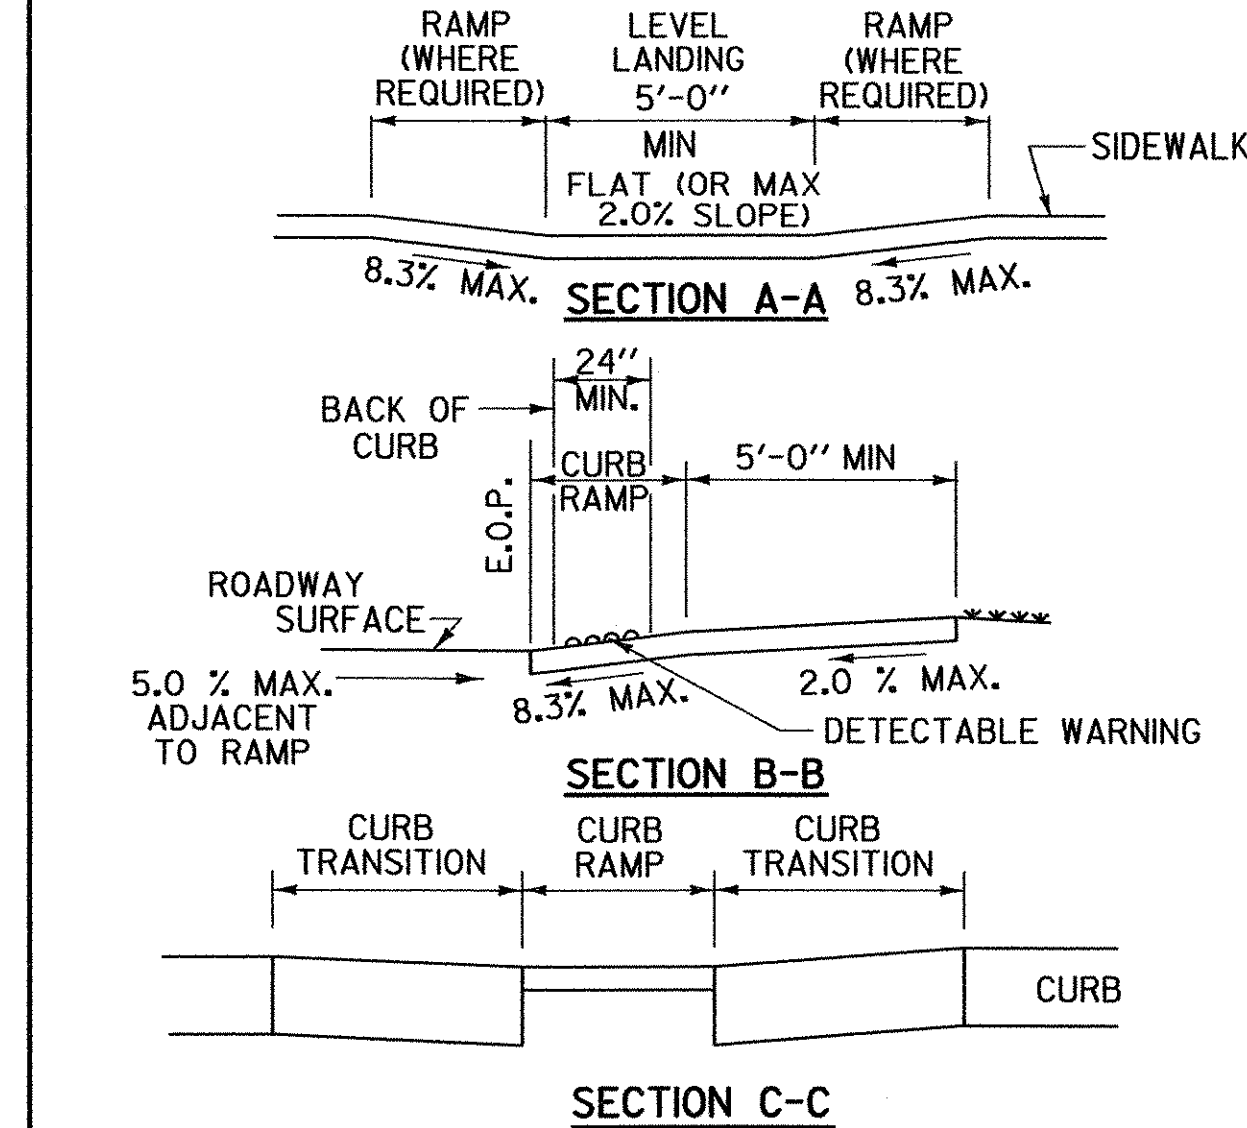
RAMP (WHERE REQUIRED)

LEVEL LANDING 5'-0'' MIN FLAT (OR MAX 2.0% SLOPE)

RAMP (WHERE REQUIRED)

SIDEWALK

8.3% MAX.

8.3% MAX.

SECTION A-A

24'' MIN.

BACK OF CURB

E.O.P.

CURB RAMP

5'-0'' MIN

ROADWAY SURFACE

5.0 % MAX. ADJACENT TO RAMP

8.3% MAX.

2.0 % MAX.

DETECTABLE WARNING

SECTION B-B

CURB TRANSITION

CURB RAMP

CURB TRANSITION

CURB

SECTION C-C